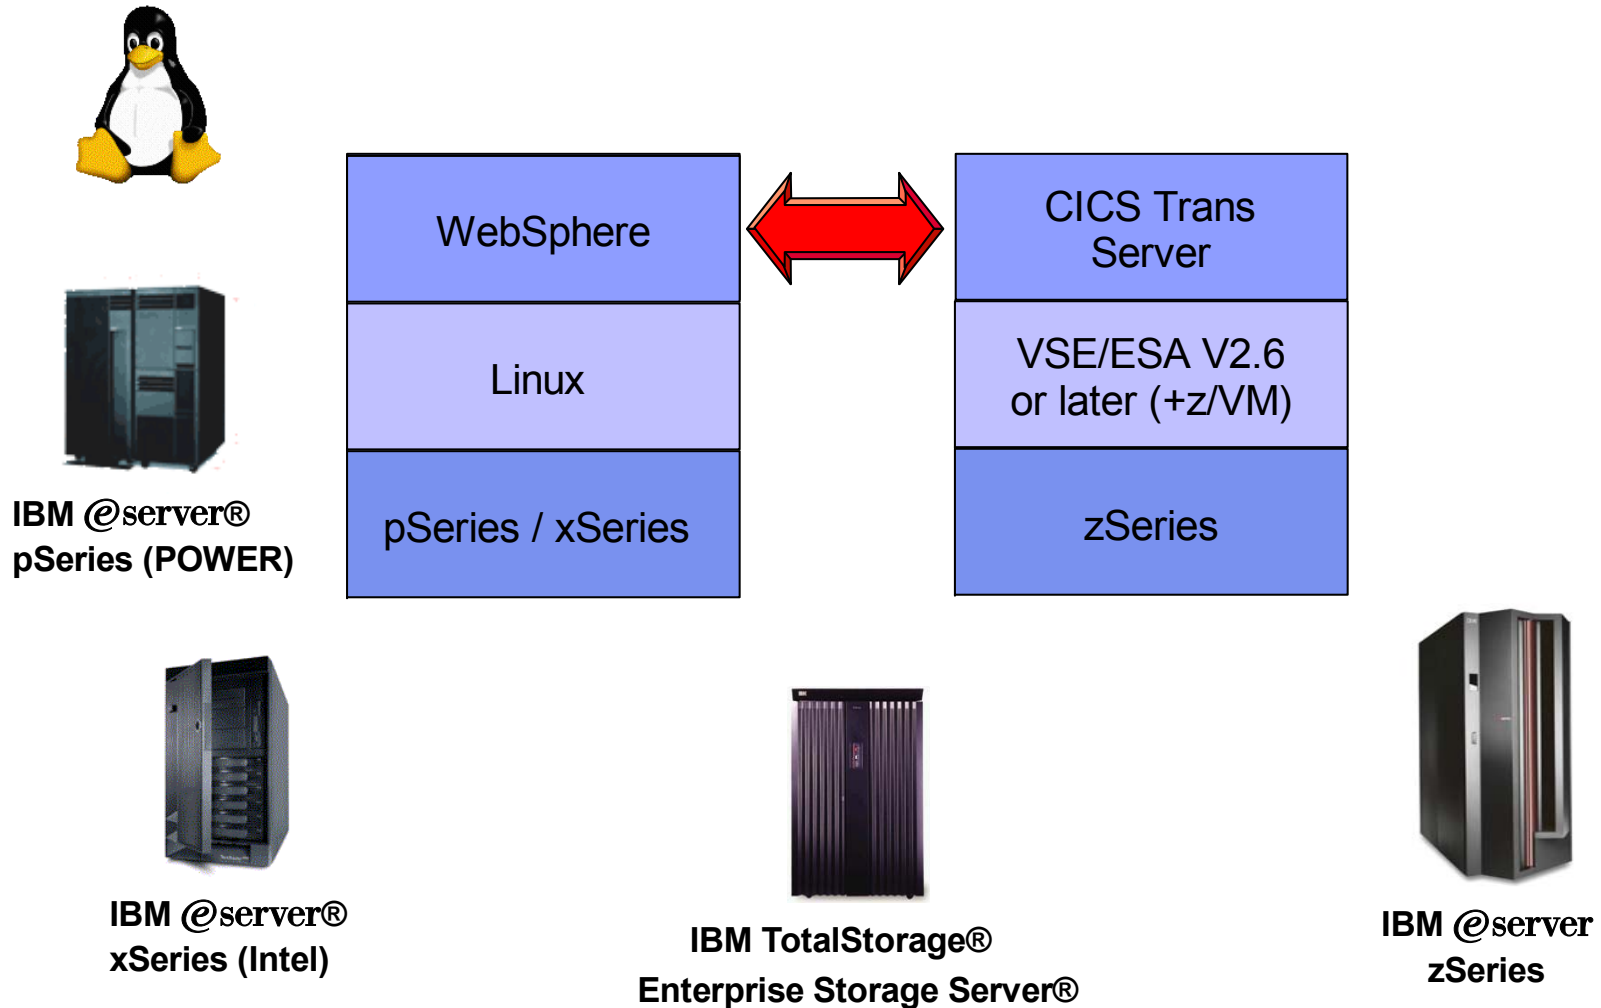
WebSphere

Linux

pSeries / xSeries

CICS Trans Server

VSE/ESA V2.6 or later (+z/VM)

zSeries

IBM @server® pSeries (POWER)

IBM @server® xSeries (Intel)

IBM TotalStorage® Enterprise Storage Server®

IBM @server zSeries